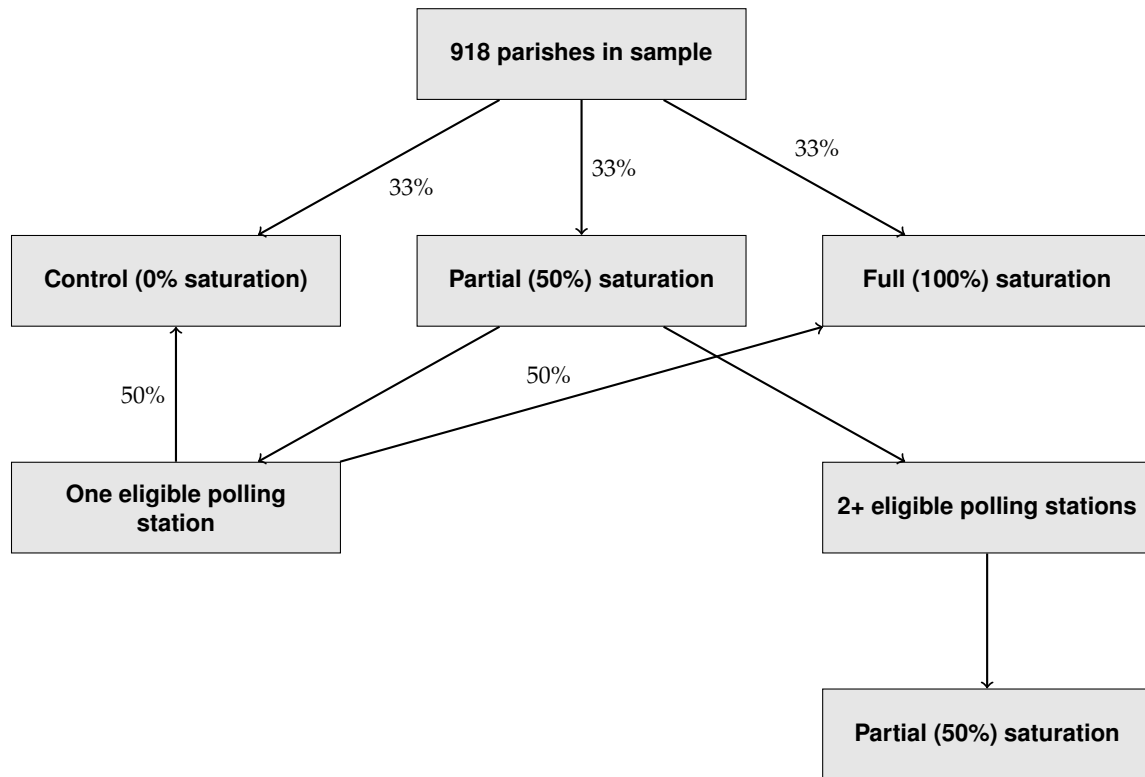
918 parishes in sample

33%

33%

33%

Control (0% saturation)

Partial (50%) saturation

Full (100%) saturation

50%

50%

One eligible polling station

2+ eligible polling stations

Partial (50%) saturation